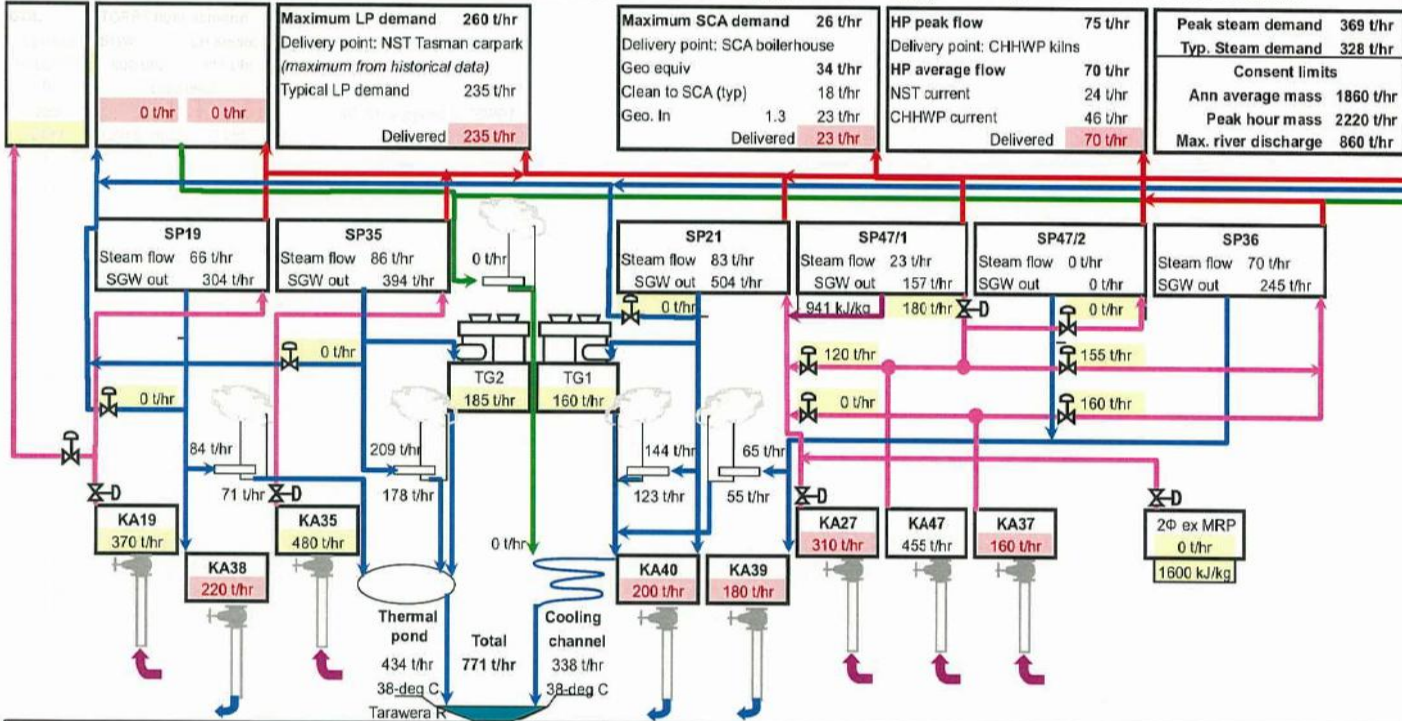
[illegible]

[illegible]
0 t/hr 0 t/hr

Maximum LP demand 260 t/hr
Delivery point: NST Tasman carpark
(maximum from historical data)
Typical LP demand 235 t/hr
Delivered 235 t/hr

Maximum SCA demand 26 t/hr
Delivery point: SCA boilerhouse
Geo equiv 34 t/hr
Clean to SCA (typ) 18 t/hr
Geo. In 1.3 23 t/hr
Delivered 23 t/hr

HP peak flow 75 t/hr
Delivery point: CHHWP kilns
HP average flow 70 t/hr
NST current 24 t/hr
CHHWP current 46 t/hr
Delivered 70 t/hr

Peak steam demand 369 t/hr
Typ. Steam demand 328 t/hr
Consent limits
Ann average mass 1860 t/hr
Peak hour mass 2220 t/hr
Max. river discharge 860 t/hr

SP19
Steam flow 66 t/hr
SGW out 304 t/hr

SP35
Steam flow 86 t/hr
SGW out 394 t/hr

0 t/hr

SP21
Steam flow 83 t/hr
SGW out 504 t/hr

SP47/1
Steam flow 23 t/hr
SGW out 157 t/hr

SP47/2
Steam flow 0 t/hr
SGW out 0 t/hr

SP36
Steam flow 70 t/hr
SGW out 245 t/hr

0 t/hr
941 kJ/kg 180 t/hr
0 t/hr
0 t/hr
120 t/hr
155 t/hr
0 t/hr
0 t/hr
160 t/hr

TG2
185 t/hr
TG1
160 t/hr

84 t/hr
71 t/hr
209 t/hr
178 t/hr
144 t/hr
123 t/hr
65 t/hr
55 t/hr

KA19
370 t/hr
KA38
220 t/hr
KA35
480 t/hr
0 t/hr
KA40
200 t/hr
KA39
180 t/hr
KA27
310 t/hr
KA47
455 t/hr
KA37
160 t/hr
2Φ ex MRP
0 t/hr
1600 kJ/kg

Thermal pond
434 t/hr
38-deg C
Total
771 t/hr
Cooling channel
338 t/hr
38-deg C
Tarawera R